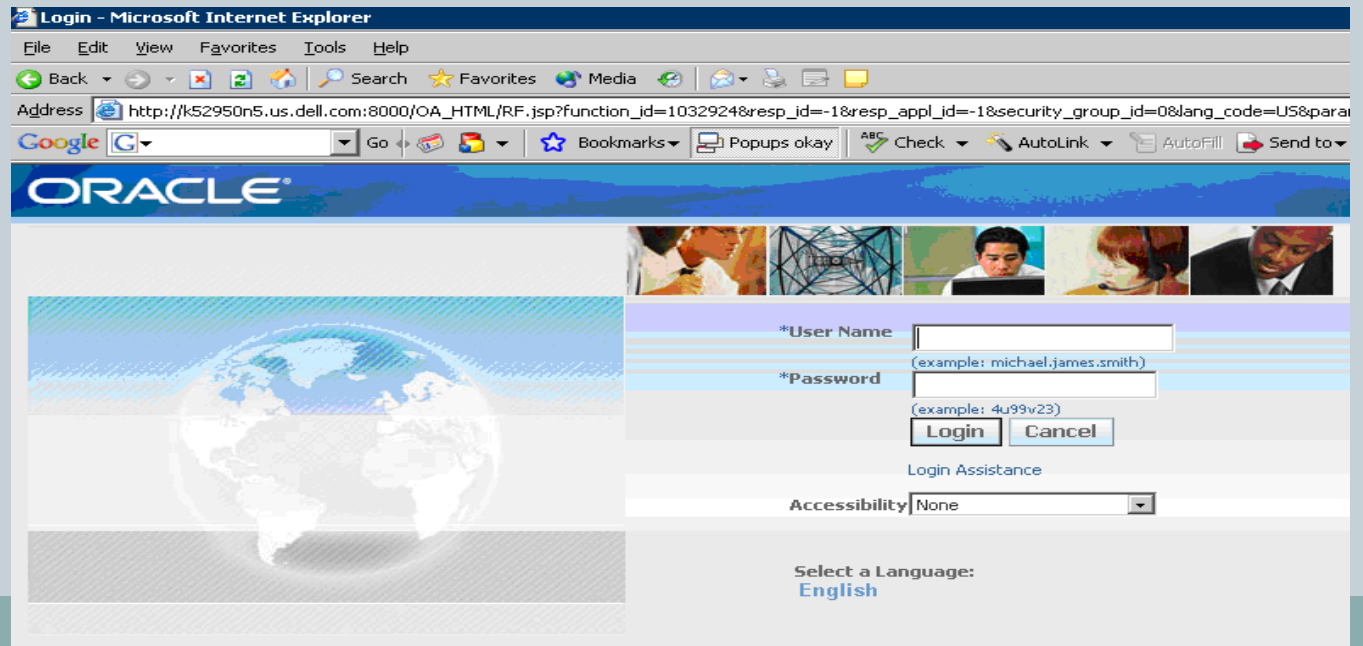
Login - Microsoft Internet Explorer

File Edit View Favorites Tools Help

Back Search Favorites Media

Address http://k52950n5.us.dell.com:8000/OA_HTML/RF.jsp?function_id=1032924&resp_id=-1&resp_appl_id=-1&security_group_id=0&lang_code=US&para

Google Go Bookmarks Popups okay Check AutoLink AutoFill Send to

ORACLE

*User Name
(example: michael.james.smith)
*Password
(example: 4u99v23)
Login Cancel

Login Assistance

Accessibility None

Select a Language:
English